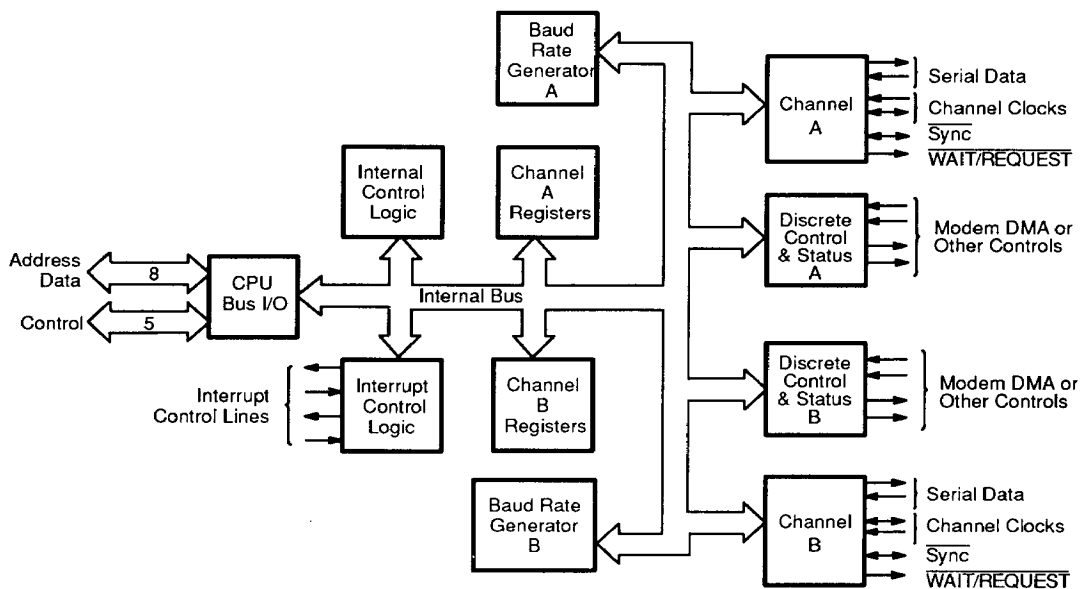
Baud Rate Generator A

Channel A

Serial Data

Channel Clocks

$\overline{\text{Sync}}$

$\overline{\text{WAIT/REQUEST}}$

Internal Control Logic

Channel A Registers

Discrete Control & Status A

Modem DMA or Other Controls

Address Data

8

Control

5

CPU Bus I/O

Internal Bus

Interrupt Control Lines

Interrupt Control Logic

Channel B Registers

Discrete Control & Status B

Modem DMA or Other Controls

Baud Rate Generator B

Channel B

Serial Data

Channel Clocks

$\overline{\text{Sync}}$

$\overline{\text{WAIT/REQUEST}}$